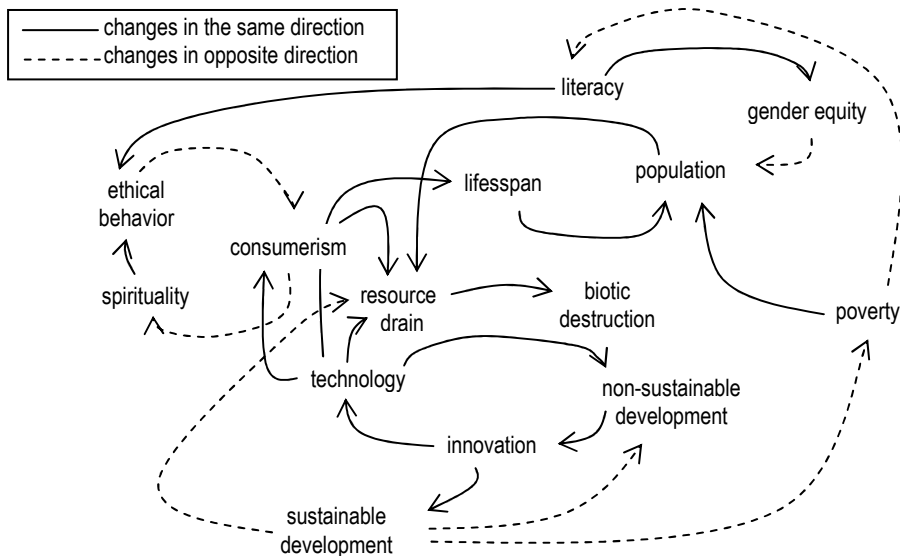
changes in the same direction
changes in opposite direction

literacy
gender equity
ethical behavior
population
lifespan
consumerism
spirituality
resource drain
biotic destruction
poverty
technology
non-sustainable development
innovation
sustainable development